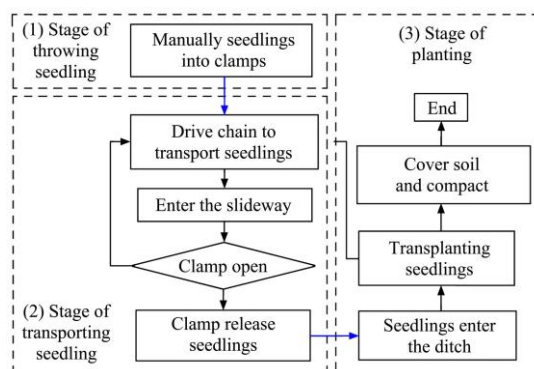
(1) Stage of throwing seedling

Manually seedlings into clamps

Drive chain to transport seedlings

Enter the slideway

Clamp open

(2) Stage of transporting seedling

Clamp release seedlings

(3) Stage of planting

End

Cover soil and compact

Transplanting seedlings

Seedlings enter the ditch